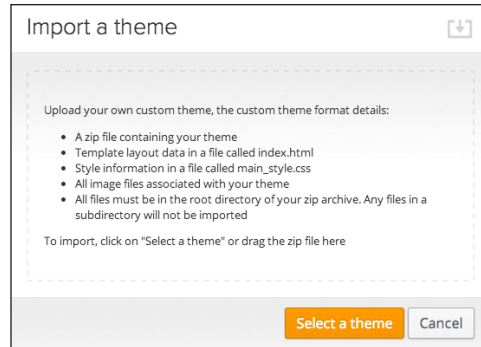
Import a theme

Upload your own custom theme, the custom theme format details:

- A zip file containing your theme
- Template layout data in a file called index.html
- Style information in a file called main_style.css
- All image files associated with your theme
- All files must be in the root directory of your zip archive. Any files in a subdirectory will not be imported

To import, click on "Select a theme" or drag the zip file here

Select a theme Cancel